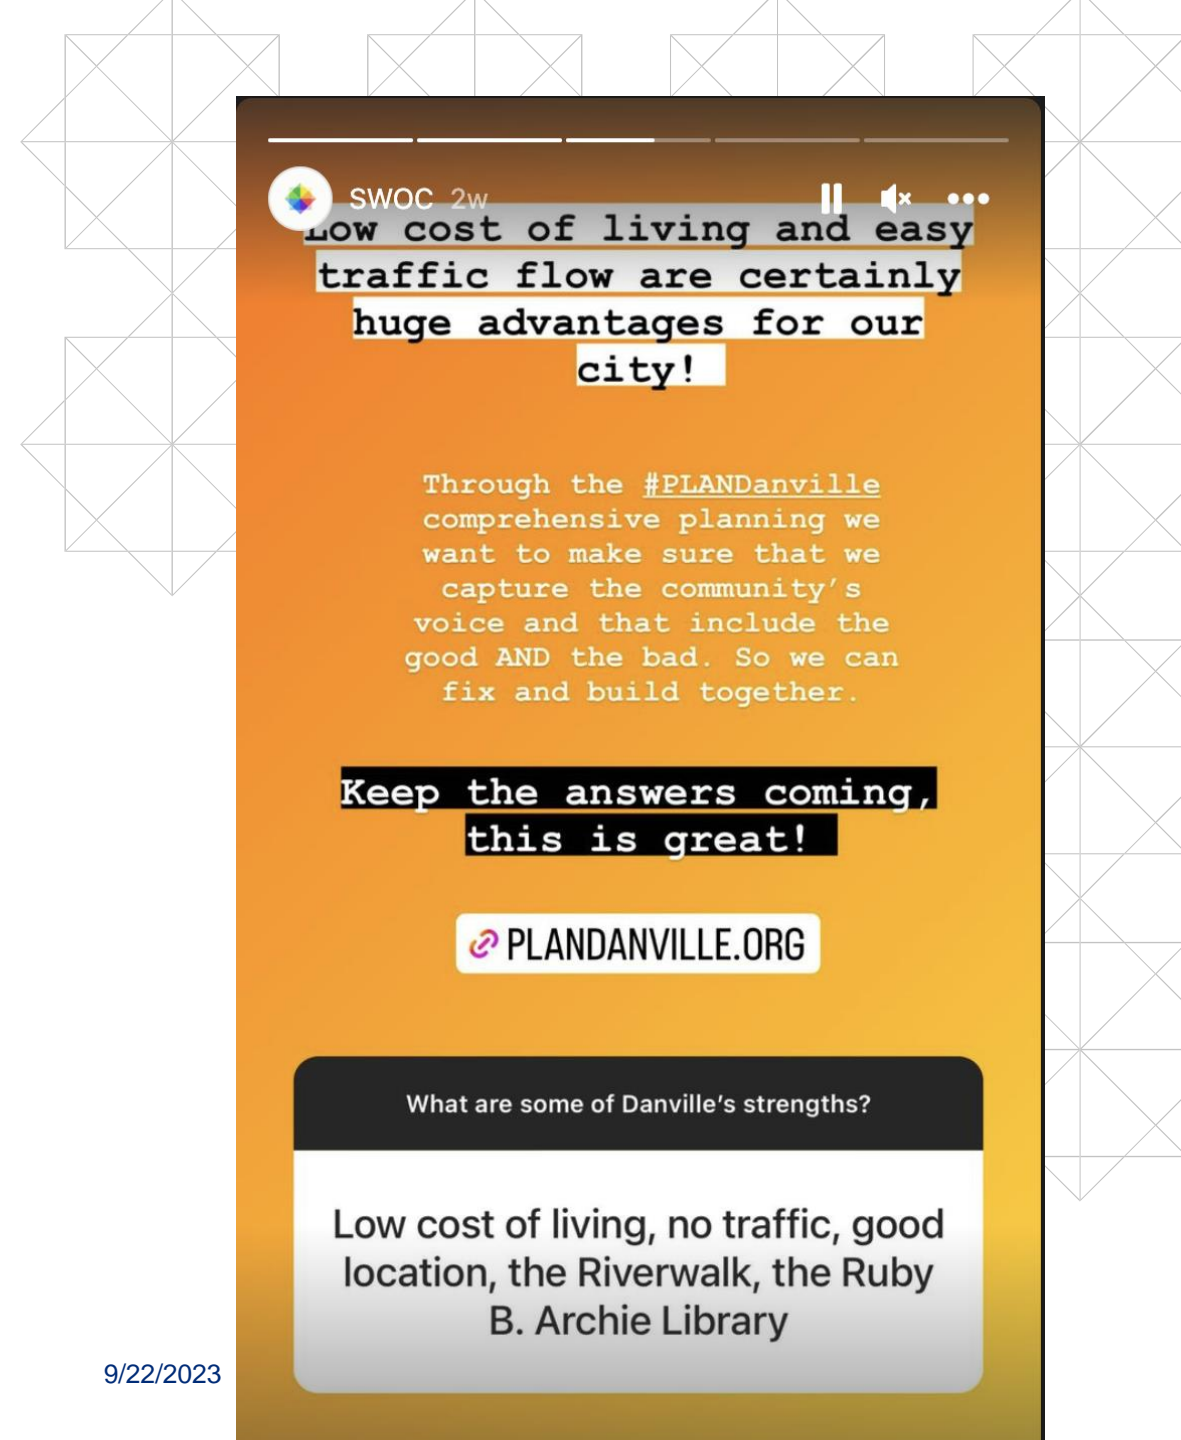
SWOC 2w

Low cost of living and easy traffic flow are certainly huge advantages for our city!

Through the #PLANDanville comprehensive planning we want to make sure that we capture the community's voice and that include the good AND the bad. So we can fix and build together.

Keep the answers coming, this is great!

PLANDANVILLE.ORG

What are some of Danville's strengths?

Low cost of living, no traffic, good location, the Riverwalk, the Ruby B. Archie Library

9/22/2023